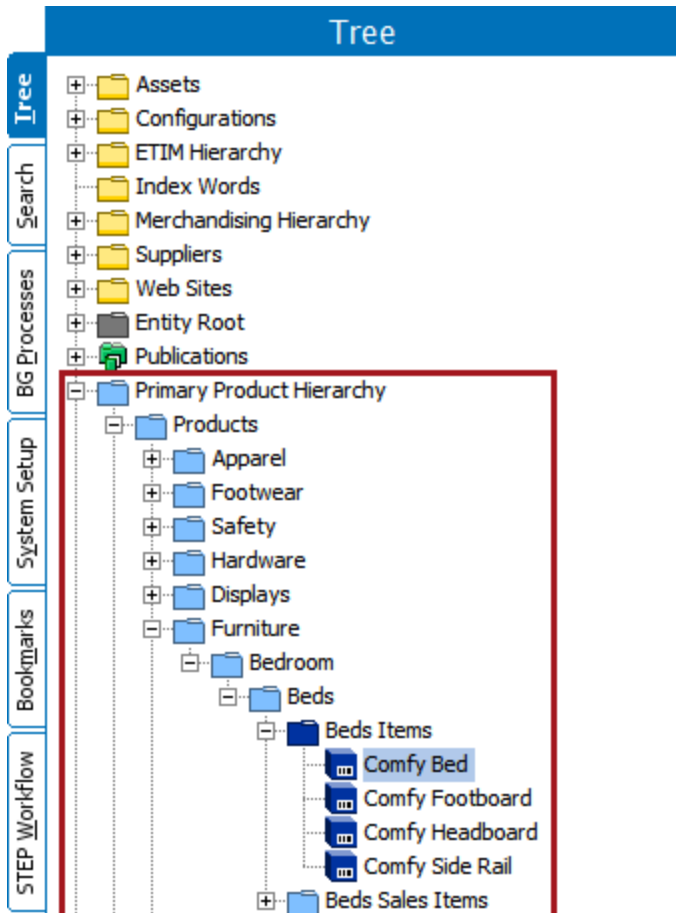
Tree

Tree
Search
BG Processes
System Setup
Bookmarks
STEP Workflow

Assets
Configurations
ETIM Hierarchy
Index Words
Merchandising Hierarchy
Suppliers
Web Sites
Entity Root
Publications
Primary Product Hierarchy
Products
Apparel
Footwear
Safety
Hardware
Displays
Furniture
Bedroom
Beds
Beds Items
Comfy Bed
Comfy Footboard
Comfy Headboard
Comfy Side Rail
Beds Sales Items